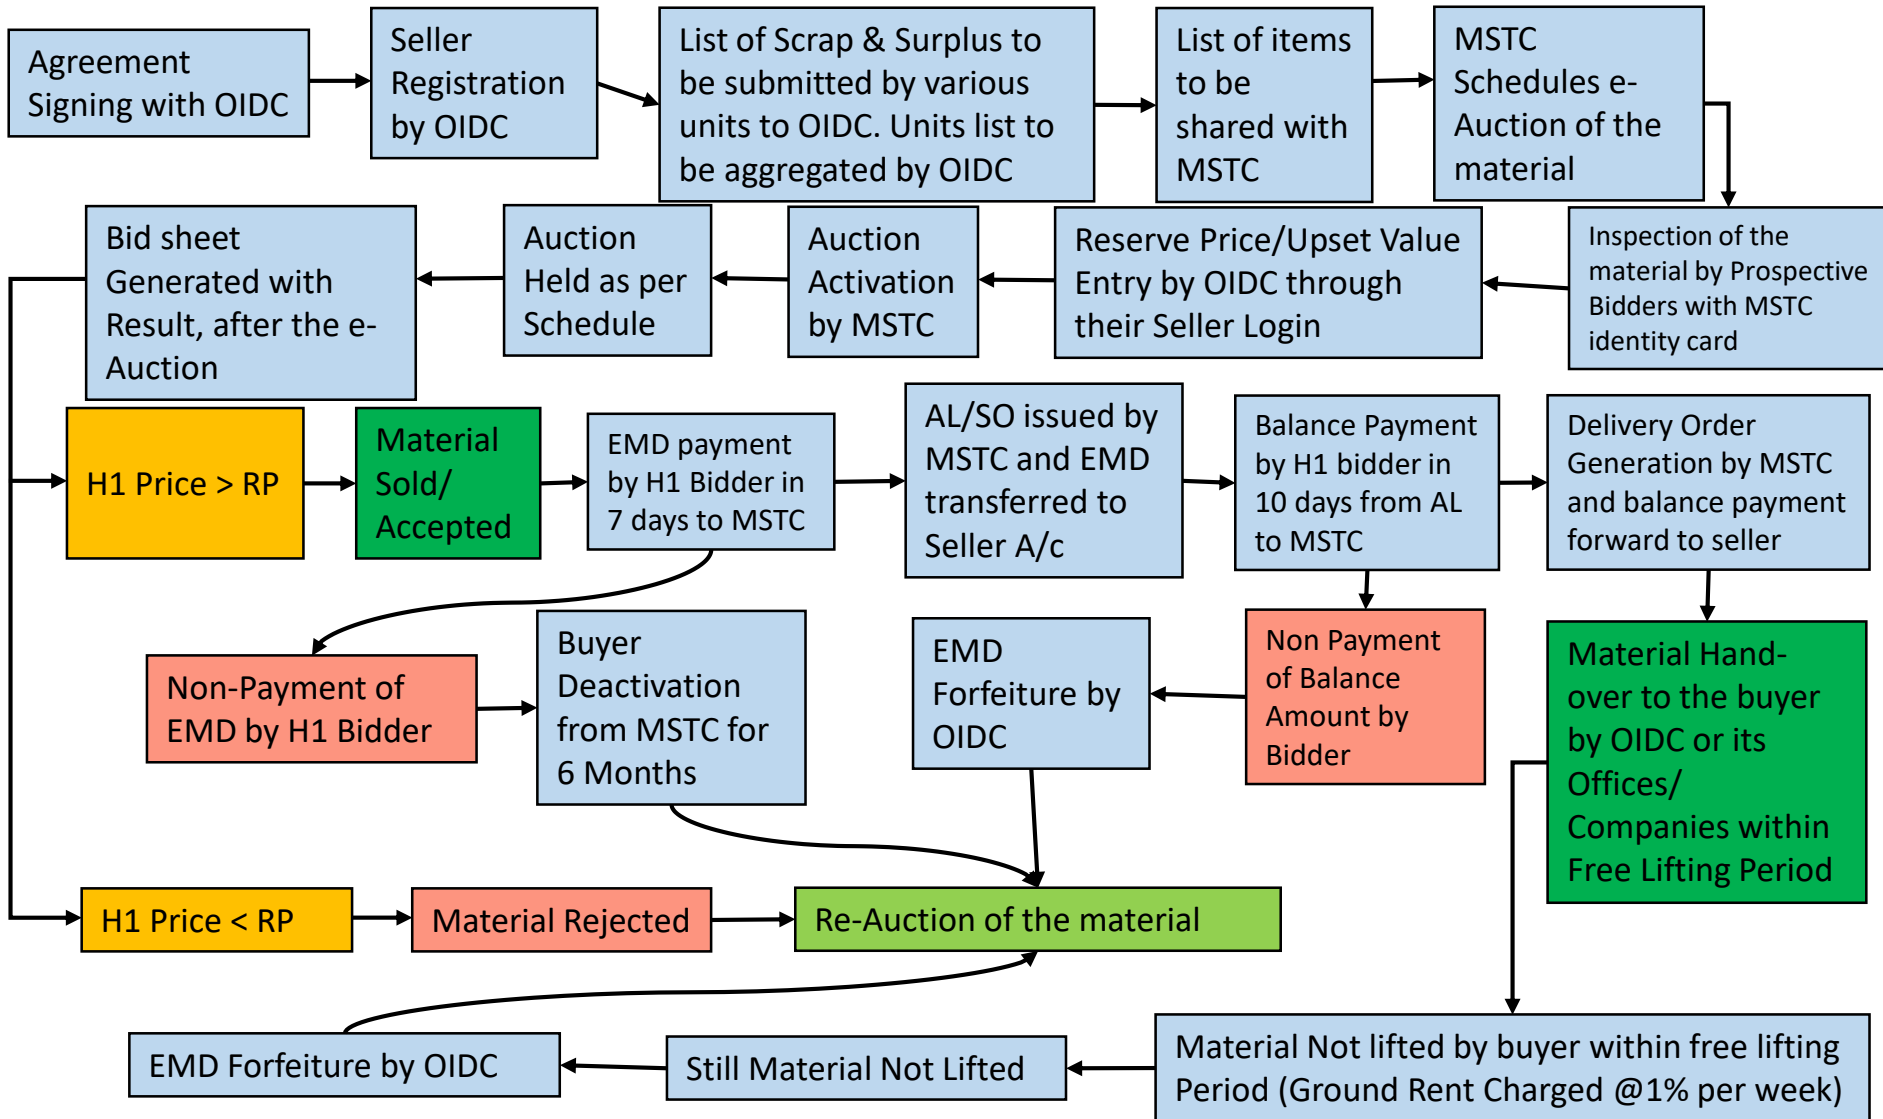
Agreement Signing with OIDC

Seller Registration by OIDC

List of Scrap & Surplus to be submitted by various units to OIDC. Units list to be aggregated by OIDC

List of items to be shared with MSTC

MSTC Schedules e-Auction of the material

Inspection of the material by Prospective Bidders with MSTC identity card

Reserve Price/Upset Value Entry by OIDC through their Seller Login

Auction Activation by MSTC

Auction Held as per Schedule

Bid sheet Generated with Result, after the e-Auction

H1 Price > RP

Material Sold/ Accepted

EMD payment by H1 Bidder in 7 days to MSTC

AL/SO issued by MSTC and EMD transferred to Seller A/c

Balance Payment by H1 bidder in 10 days from AL to MSTC

Delivery Order Generation by MSTC and balance payment forward to seller

Non-Payment of EMD by H1 Bidder

Buyer Deactivation from MSTC for 6 Months

EMD Forfeiture by OIDC

Non Payment of Balance Amount by Bidder

Material Hand-over to the buyer by OIDC or its Offices/ Companies within Free Lifting Period

H1 Price < RP

Material Rejected

Re-Auction of the material

EMD Forfeiture by OIDC

Still Material Not Lifted

Material Not lifted by buyer within free lifting Period (Ground Rent Charged @1% per week)